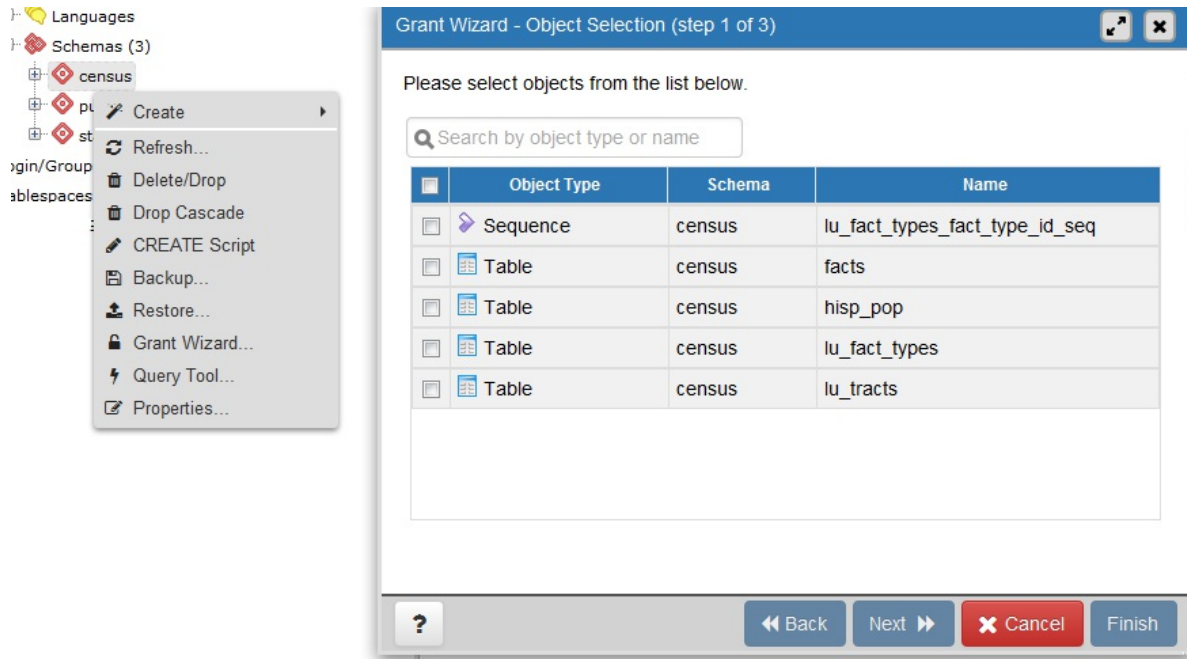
Languages
Schemas (3)
census
pu
st
ogin/Group
ablespaces

Create
Refresh...
Delete/Drop
Drop Cascade
CREATE Script
Backup...
Restore...
Grant Wizard...
Query Tool...
Properties...

Grant Wizard - Object Selection (step 1 of 3)

Please select objects from the list below.

Search by object type or name

| | Object Type | Schema | Name |
|---|---|---|---|
| | Sequence | census | lu_fact_types_fact_type_id_seq |
| | Table | census | facts |
| | Table | census | hisp_pop |
| | Table | census | lu_fact_types |
| | Table | census | lu_tracts |

?
Back
Next
Cancel
Finish